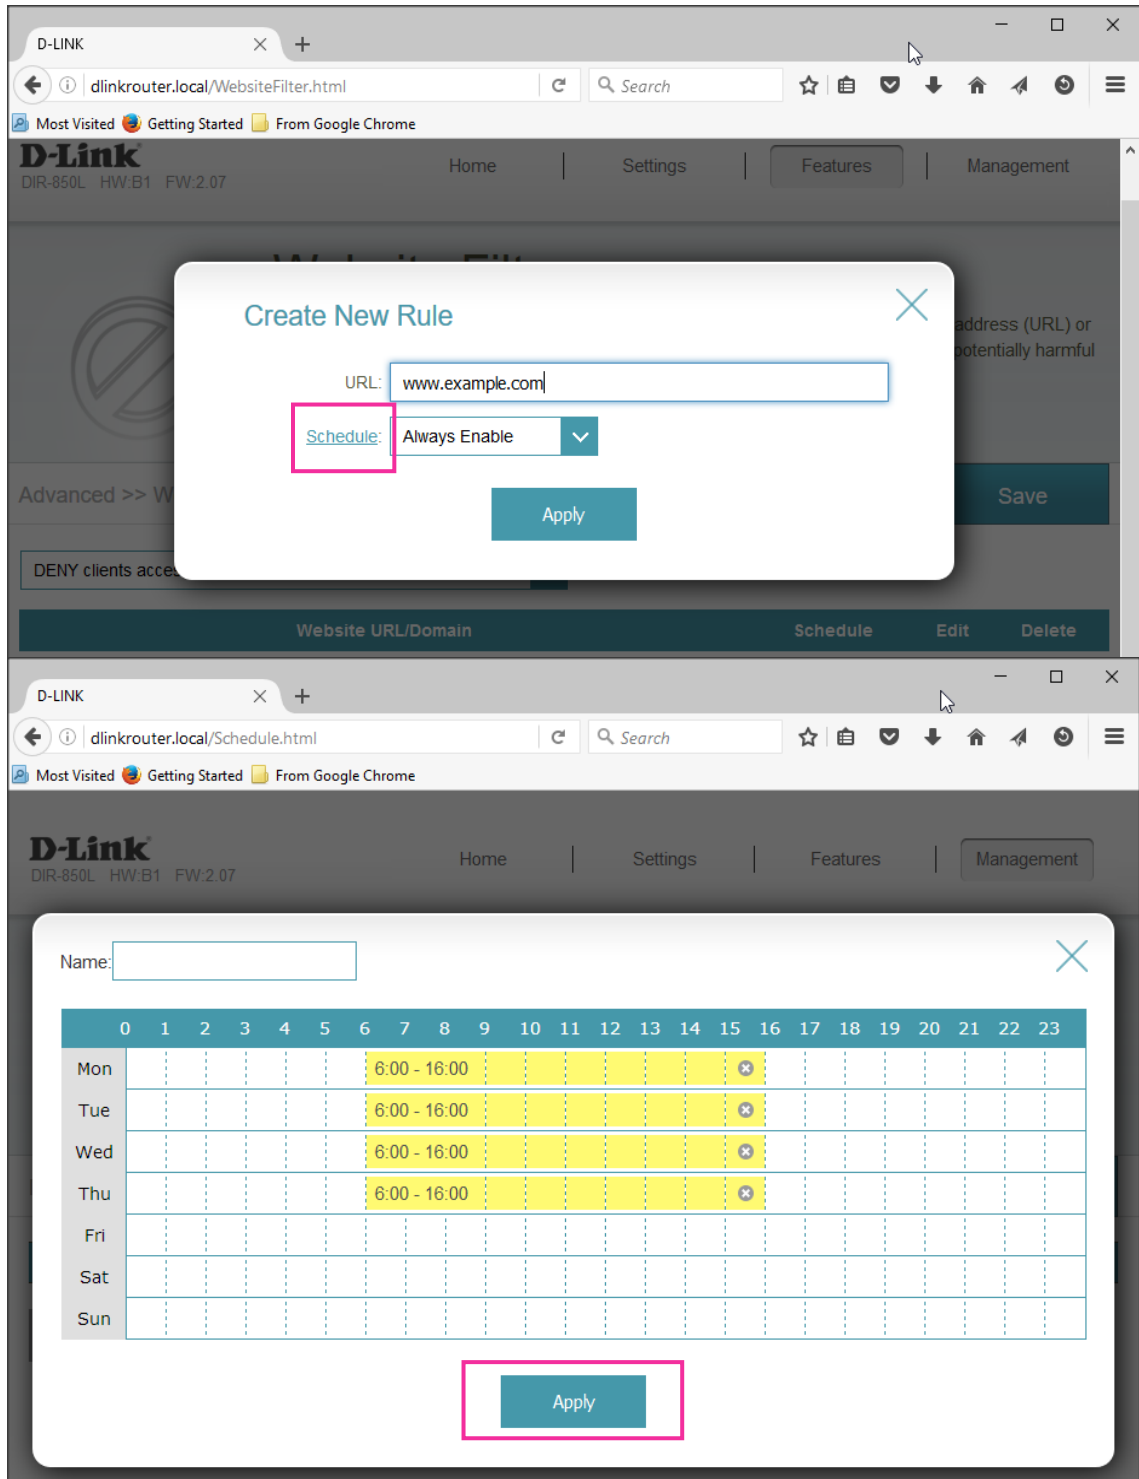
D-LINK

dlinkrouter.local/WebsiteFilter.html

Search

Most Visited Getting Started From Google Chrome

D-Link
DIR-850L HW:B1 FW:2.07

Home | Settings | Features | Management

address (URL) or potentially harmful

Advanced >> W

Save

DENY clients acce

Create New Rule

URL: www.example.com

Schedule: Always Enable

Apply

| Website URL/Domain | Schedule | Edit | Delete |
|---|---|---|---|

D-LINK

dlinkrouter.local/Schedule.html

Search

Most Visited Getting Started From Google Chrome

D-Link
DIR-850L HW:B1 FW:2.07

Home | Settings | Features | Management

Name:

| | 0 | 1 | 2 | 3 | 4 | 5 | 6 | 7 | 8 | 9 | 10 | 11 | 12 | 13 | 14 | 15 | 16 | 17 | 18 | 19 | 20 | 21 | 22 | 23 |
|---|---|---|---|---|---|---|---|---|---|---|---|---|---|---|---|---|---|---|---|---|---|---|---|---|
| Mon | | | | | | | 6:00 - 16:00 | | | | | | | | | | | | | | | | | |
| Tue | | | | | | | 6:00 - 16:00 | | | | | | | | | | | | | | | | | |
| Wed | | | | | | | 6:00 - 16:00 | | | | | | | | | | | | | | | | | |
| Thu | | | | | | | 6:00 - 16:00 | | | | | | | | | | | | | | | | | |
| Fri | | | | | | | | | | | | | | | | | | | | | | | | |
| Sat | | | | | | | | | | | | | | | | | | | | | | | | |
| Sun | | | | | | | | | | | | | | | | | | | | | | | | |

Apply